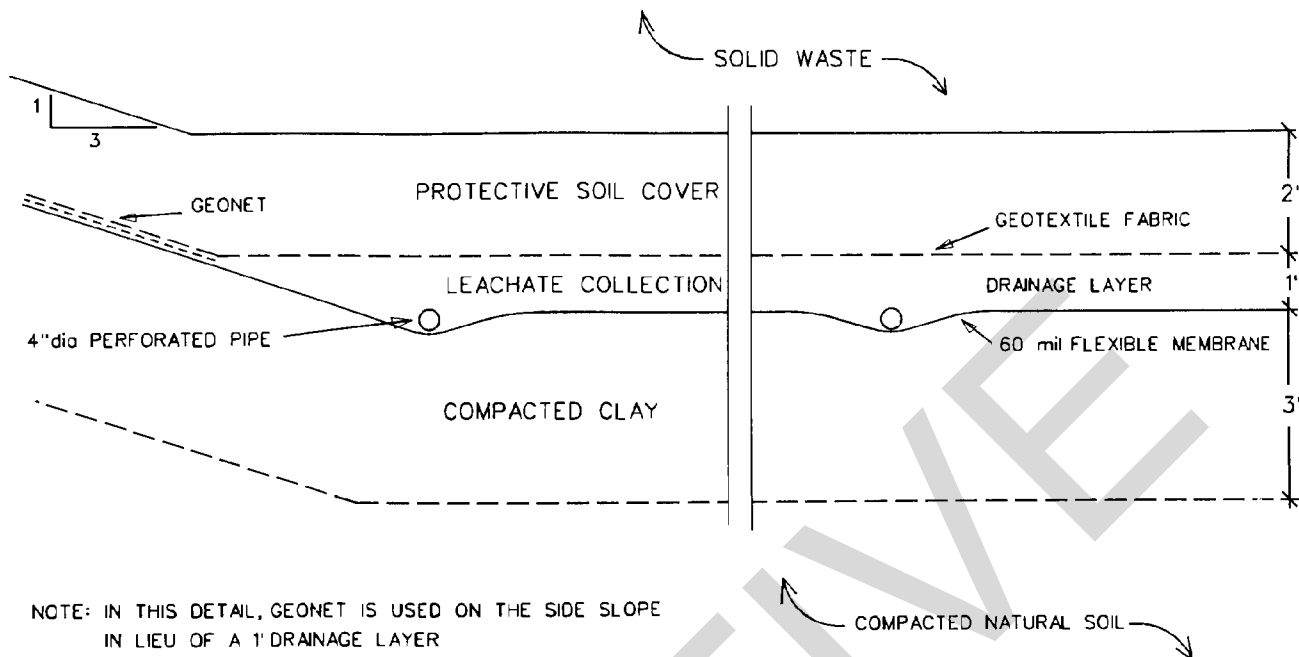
SOLID WASTE

1
3

2'

PROTECTIVE SOIL COVER

GEONET

GEOTEXTILE FABRIC

1'

LEACHATE COLLECTION

DRAINAGE LAYER

4"dia PERFORATED PIPE

60 mil FLEXIBLE MEMBRANE

3'

COMPACTED CLAY

NOTE: IN THIS DETAIL, GEONET IS USED ON THE SIDE SLOPE IN LIEU OF A 1' DRAINAGE LAYER

COMPACTED NATURAL SOIL